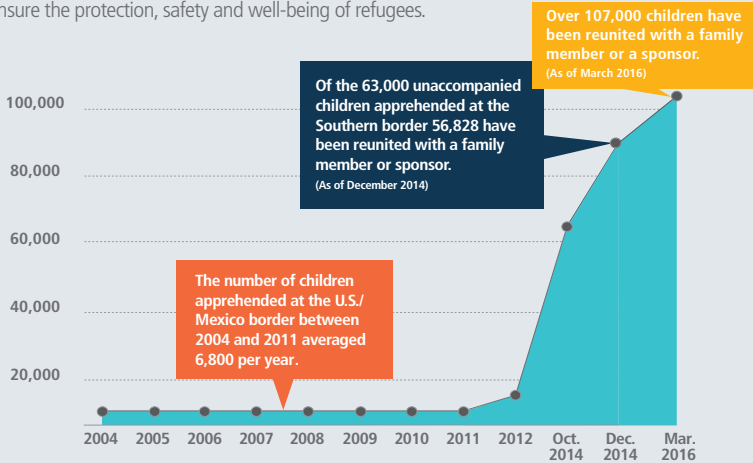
nsure the protection, safety and well-being of refugees.

Over 107,000 children have been reunited with a family member or a sponsor.
(As of March 2016)

Of the 63,000 unaccompanied children apprehended at the Southern border 56,828 have been reunited with a family member or sponsor.
(As of December 2014)

The number of children apprehended at the U.S./Mexico border between 2004 and 2011 averaged 6,800 per year.

100,000
80,000
60,000
40,000
20,000

2004
2005
2006
2007
2008
2009
2010
2011
2012
Oct. 2014
Dec. 2014
Mar. 2016